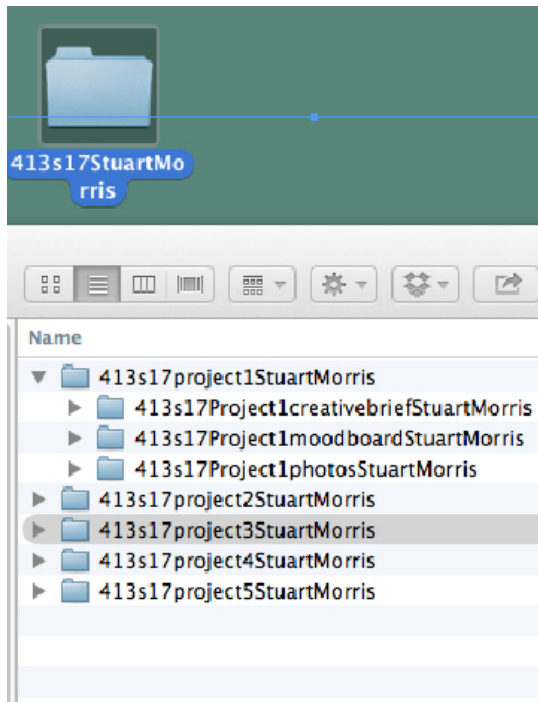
413s17StuartMorris

Name

413s17project1StuartMorris

413s17Project1creativebriefStuartMorris

413s17Project1moodboardStuartMorris

413s17Project1photosStuartMorris

413s17project2StuartMorris

413s17project3StuartMorris

413s17project4StuartMorris

413s17project5StuartMorris